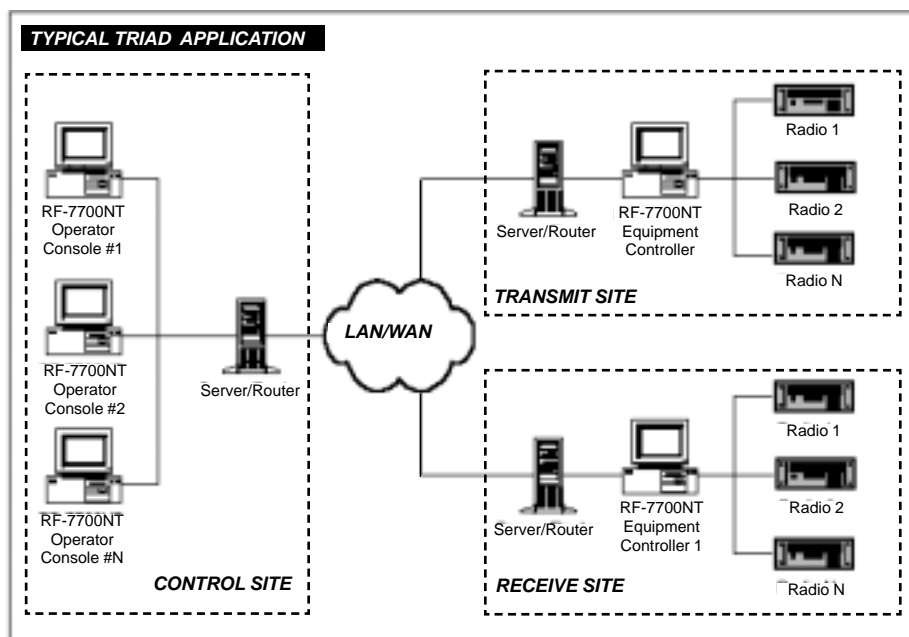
TYPICAL TRIAD APPLICATION

RF-7700NT Operator Console #1

RF-7700NT Operator Console #2

RF-7700NT Operator Console #N

Server/Router

CONTROL SITE

LAN/WAN

Server/Router

RF-7700NT Equipment Controller

Radio 1

Radio 2

Radio N

TRANSMIT SITE

Server/Router

RF-7700NT Equipment Controller 1

Radio 1

Radio 2

Radio N

RECEIVE SITE